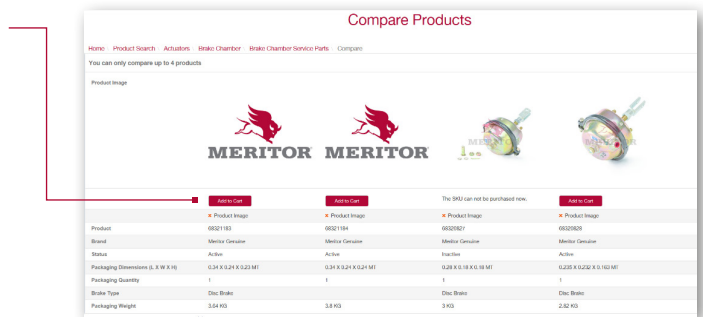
Compare Products

Home | Product Search | Actuators | Brake Chamber | Brake Chamber Service Parts | Compare

You can only compare up to 4 products

Product Image

MERITOR MERITOR

| | Add to Cart | Add to Cart | The SKU can not be purchased now. | Add to Cart |
|---|---|---|---|---|
| | × Product Image | × Product Image | × Product Image | × Product Image |
| Product | 68321183 | 68321184 | 68326827 | 68326828 |
| Brand | Meritor Genuine | Meritor Genuine | Meritor Genuine | Meritor Genuine |
| Status | Active | Active | Inactive | Active |
| Packaging Dimensions (L X W X H) | 0.34 X 0.24 X 0.23 MT | 0.34 X 0.24 X 0.24 MT | 0.28 X 0.18 X 0.18 MT | 0.235 X 0.232 X 0.163 MT |
| Packaging Quantity | 1 | 1 | 1 | 1 |
| Brake Type | Disc Brake | | Disc Brake | Disc Brake |
| Packaging Weight | 3.64 KG | 3.8 KG | 3 KG | 2.92 KG |